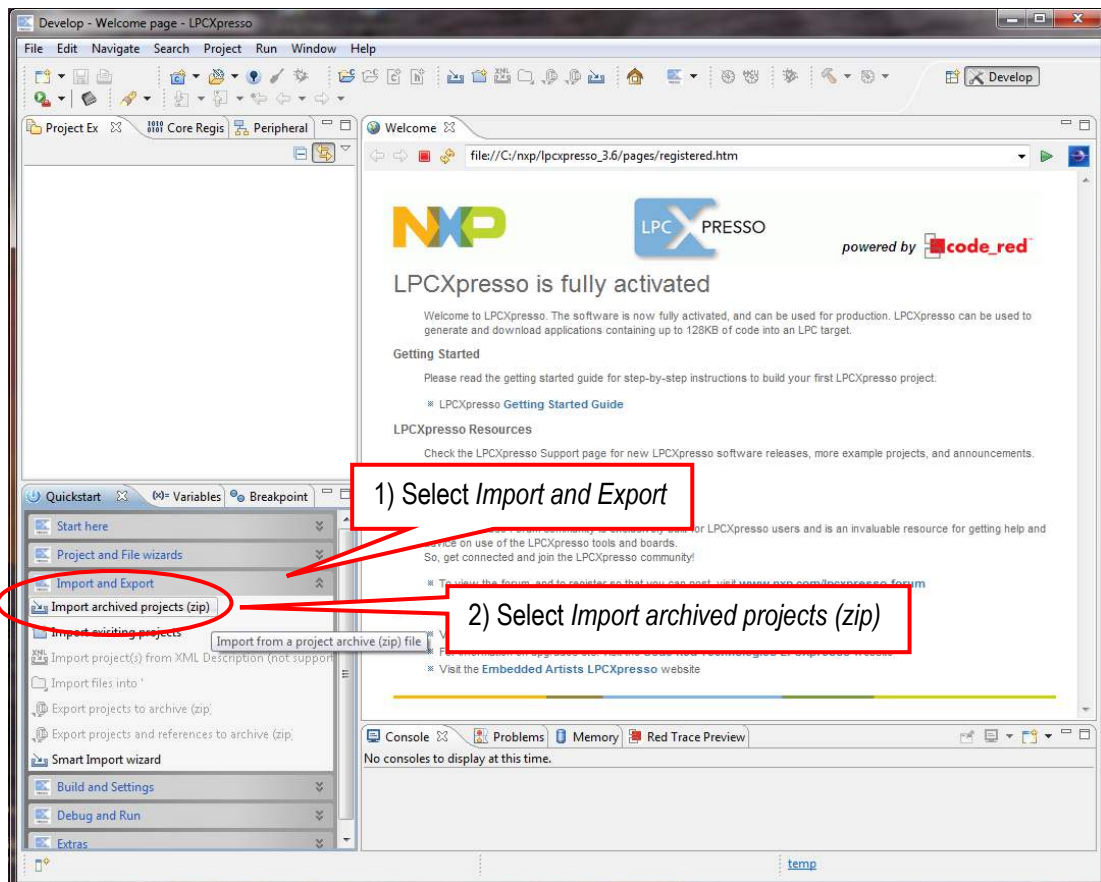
Develop - Welcome page - LPCXpresso

File Edit Navigate Search Project Run Window Help

Develop

Project Ex Core Regis Peripheral

Welcome

file://C:/nxp/lpcxpresso_3.6/pages/registered.htm

NXP

LPC XPRESSO

powered by code_red

LPCXpresso is fully activated

Welcome to LPCXpresso. The software is now fully activated, and can be used for production. LPCXpresso can be used to generate and download applications containing up to 128KB of code into an LPC target.

Getting Started

Please read the getting started guide for step-by-step instructions to build your first LPCXpresso project.

LPCXpresso Getting Started Guide

LPCXpresso Resources

Check the LPCXpresso Support page for new LPCXpresso software releases, more example projects, and announcements.

1) Select *Import and Export*

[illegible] for LPCXpresso users and is an invaluable resource for getting help and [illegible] on use of the LPCXpresso tools and boards.

So, get connected and join the LPCXpresso community!

To view the forum, and to register so that you can post, visit www.nxp.com/lpcxpresso-forum

2) Select *Import archived projects (zip)*

Visit the Embedded Artists LPCXpresso website

Quickstart Variables Breakpoint

Start here

Project and File wizards

Import and Export

Import archived projects (zip)

Import exisiting projects

Import from a project archive (zip) file

Import project(s) from XML Description (not suppor

Import files into '

Export projects to archive (zip)

Export projects and references to archive (zip)

Smart Import wizard

Build and Settings

Debug and Run

Extras

Console Problems Memory Red Trace Preview

No consoles to display at this time.

temp